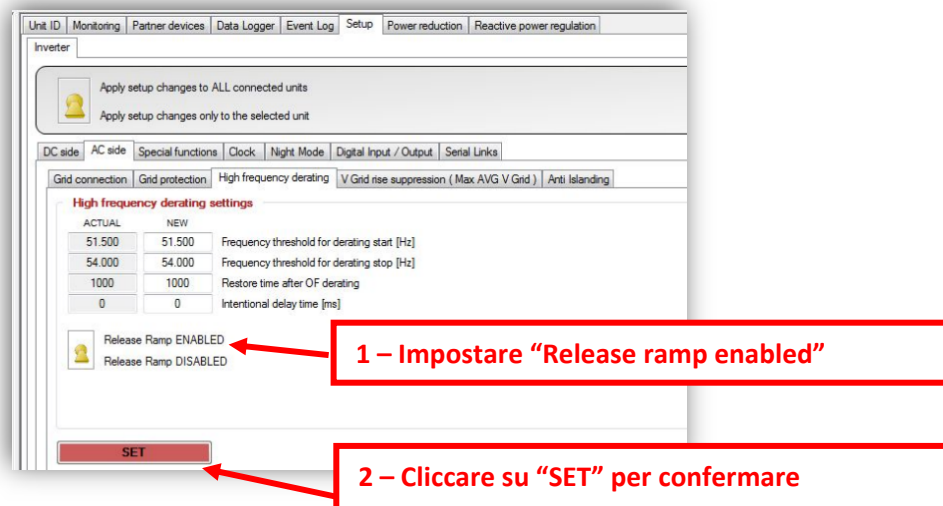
Unit ID | Monitoring | Partner devices | Data Logger | Event Log | Setup | Power reduction | Reactive power regulation

Inverter

Apply setup changes to ALL connected units

Apply setup changes only to the selected unit

DC side | AC side | Special functions | Clock | Night Mode | Digital Input / Output | Serial Links

Grid connection | Grid protection | High frequency derating | V Grid rise suppression ( Max AVG V Grid ) | Anti Islanding

High frequency derating settings

| ACTUAL | NEW | |
|---|---|---|
| 51.500 | 51.500 | Frequency threshold for derating start [Hz] |
| 54.000 | 54.000 | Frequency threshold for derating stop [Hz] |
| 1000 | 1000 | Restore time after OF derating |
| 0 | 0 | Intentional delay time [ms] |

Release Ramp ENABLED

Release Ramp DISABLED

1 – Impostare “Release ramp enabled”

SET

2 – Cliccare su “SET” per confermare